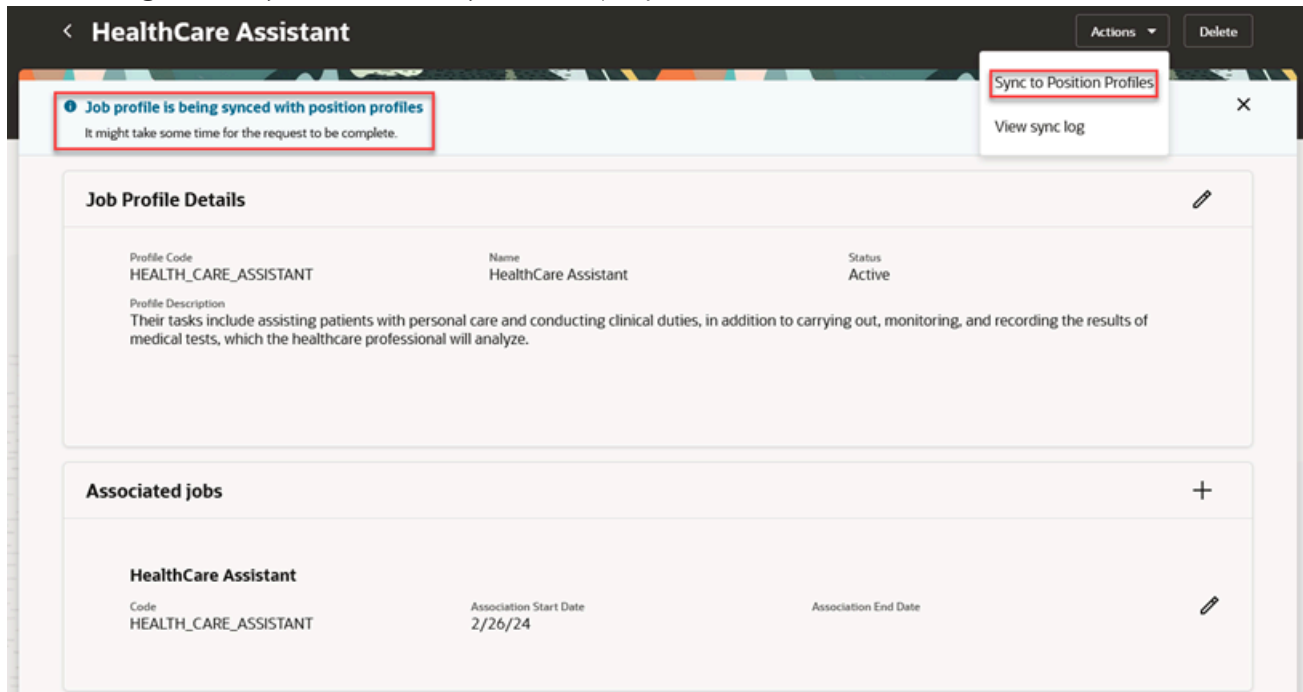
HealthCare Assistant

Actions

Delete

Sync to Position Profiles

View sync log

Job profile is being synced with position profiles

It might take some time for the request to be complete.

Job Profile Details

Profile Code
HEALTH_CARE_ASSISTANT

Name
HealthCare Assistant

Status
Active

Profile Description
Their tasks include assisting patients with personal care and conducting clinical duties, in addition to carrying out, monitoring, and recording the results of medical tests, which the healthcare professional will analyze.

Associated jobs

HealthCare Assistant

Code
HEALTH_CARE_ASSISTANT

Association Start Date
2/26/24

Association End Date